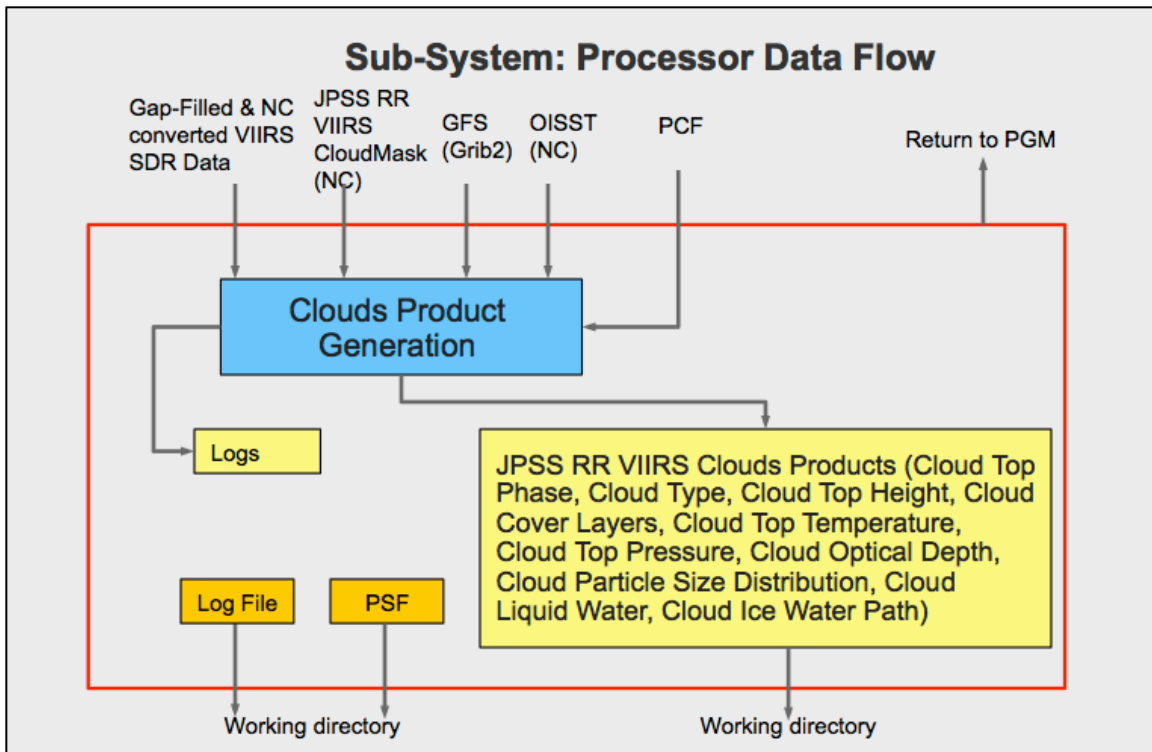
Sub-System: Processor Data Flow

Gap-Filled & NC converted VIIRS SDR Data

JPSS RR VIIRS CloudMask (NC)

GFS (Grib2)

OISST (NC)

PCF

Return to PGM

Clouds Product Generation

Logs

JPSS RR VIIRS Clouds Products (Cloud Top Phase, Cloud Type, Cloud Top Height, Cloud Cover Layers, Cloud Top Temperature, Cloud Top Pressure, Cloud Optical Depth, Cloud Particle Size Distribution, Cloud Liquid Water, Cloud Ice Water Path)

Log File

PSF

Working directory

Working directory